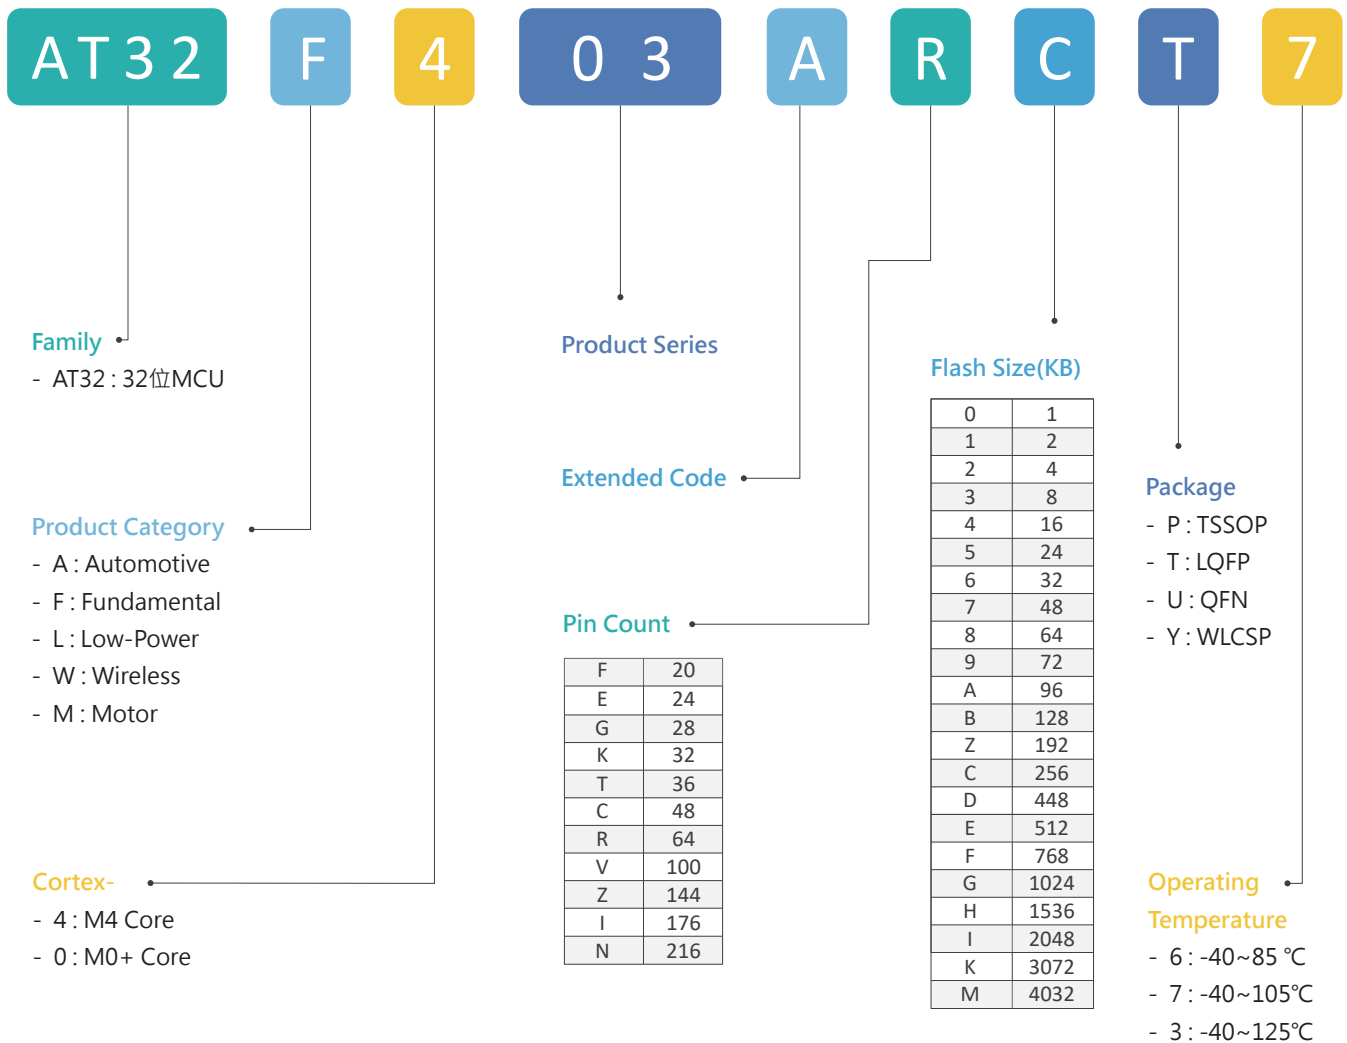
AT32 F 4 03 A R C T 7

Family
- AT32 : 32位MCU

Product Category
- A : Automotive
- F : Fundamental
- L : Low-Power
- W : Wireless
- M : Motor

Cortex-
- 4 : M4 Core
- 0 : M0+ Core

Product Series

Extended Code

Pin Count

| F | 20 |
|---|---|
| E | 24 |
| G | 28 |
| K | 32 |
| T | 36 |
| C | 48 |
| R | 64 |
| V | 100 |
| Z | 144 |
| I | 176 |
| N | 216 |

Flash Size(KB)

| 0 | 1 |
|---|---|
| 1 | 2 |
| 2 | 4 |
| 3 | 8 |
| 4 | 16 |
| 5 | 24 |
| 6 | 32 |
| 7 | 48 |
| 8 | 64 |
| 9 | 72 |
| A | 96 |
| B | 128 |
| Z | 192 |
| C | 256 |
| D | 448 |
| E | 512 |
| F | 768 |
| G | 1024 |
| H | 1536 |
| I | 2048 |
| K | 3072 |
| M | 4032 |

Package
- P : TSSOP
- T : LQFP
- U : QFN
- Y : WLCSP

Operating Temperature
- 6 : -40~85 ℃
- 7 : -40~105℃
- 3 : -40~125℃